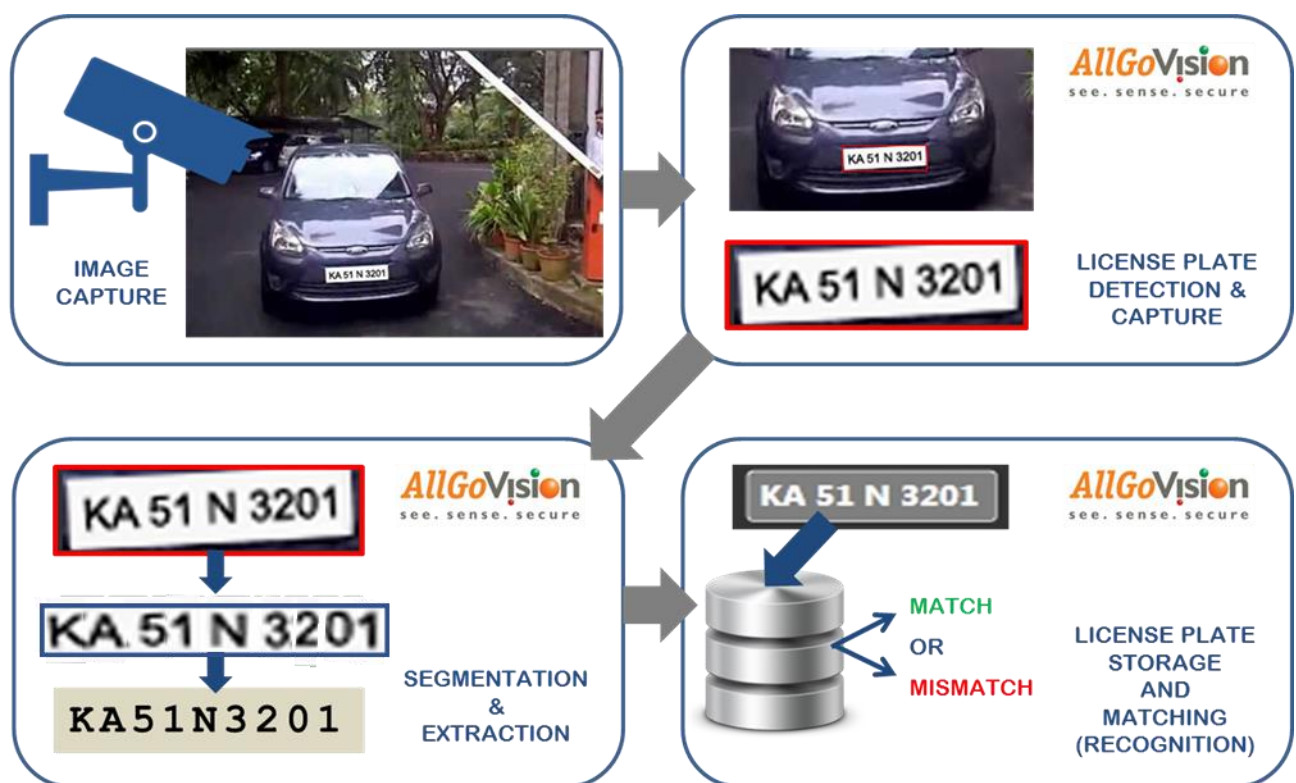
KA 51 N 3201

IMAGE CAPTURE

AllGoVision
see. sense. secure

KA 51 N 3201

KA 51 N 3201

LICENSE PLATE DETECTION & CAPTURE

KA 51 N 3201

AllGoVision
see. sense. secure

KA 51 N 3201

KA51N3201

SEGMENTATION & EXTRACTION

KA 51 N 3201

AllGoVision
see. sense. secure

MATCH
OR
MISMATCH

LICENSE PLATE STORAGE AND MATCHING (RECOGNITION)